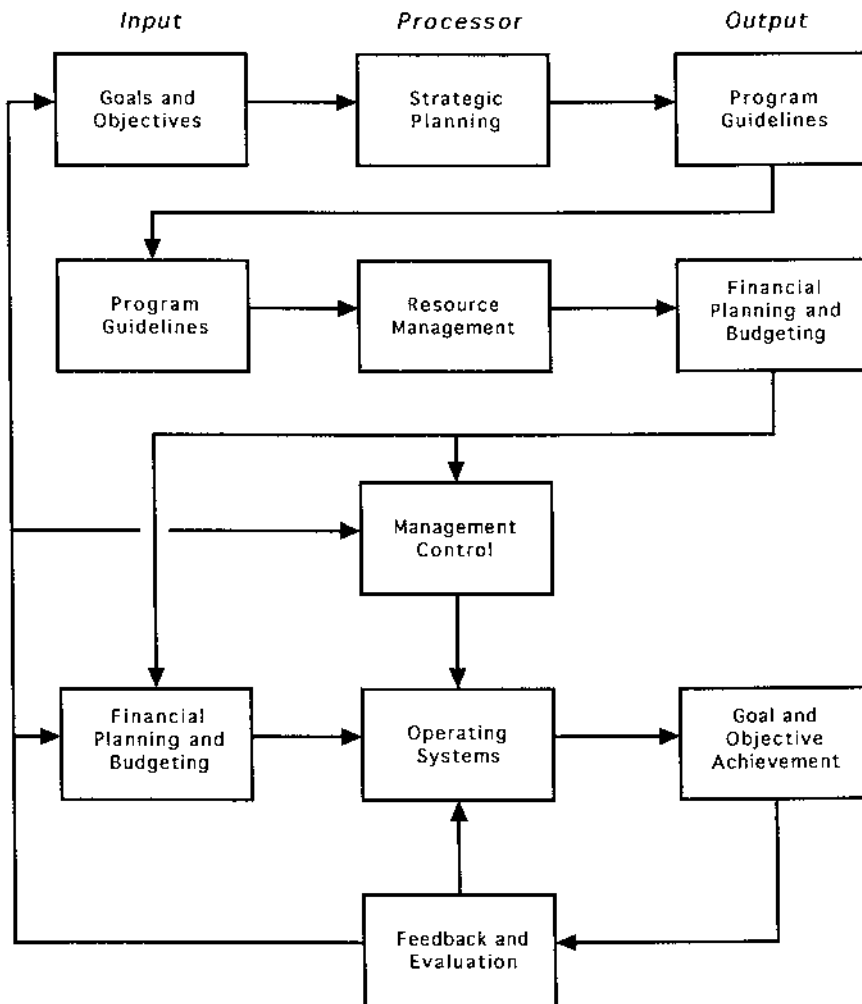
Input

Processor

Output

Goals and Objectives

Strategic Planning

Program Guidelines

Program Guidelines

Resource Management

Financial Planning and Budgeting

Management Control

Financial Planning and Budgeting

Operating Systems

Goal and Objective Achievement

Feedback and Evaluation